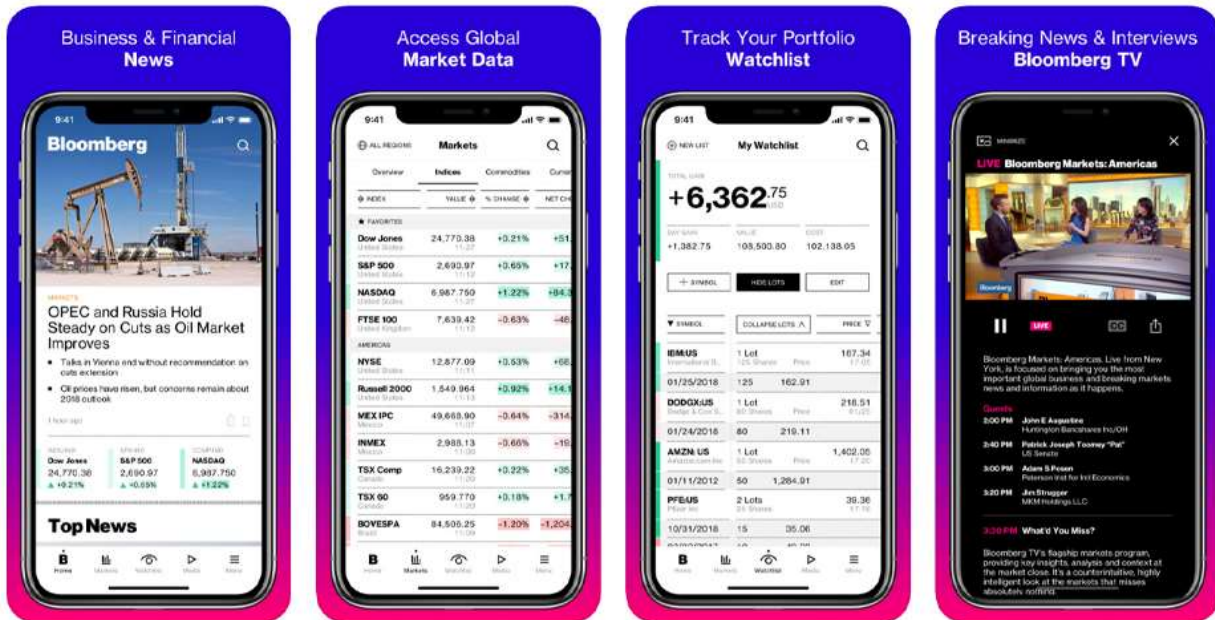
Business & Financial
News

9:41

Bloomberg

MARKETS

OPEC and Russia Hold Steady on Cuts as Oil Market Improves

• Talks in Vienna end without recommendation on cuts extension

• Oil prices have risen, but concerns remain about 2018 outlook

1 hour ago

Dow Jones
24,770.38
+0.21%

S&P 500
2,690.97
+0.65%

NASDAQ
6,987.750
+1.22%

Top News

Home Markets Watchlist Media More

Access Global
Market Data

9:41

ALL REGIONS Markets

Overview Indices Commodities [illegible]

INDEX VALUE % CHANGE NET CH

FAVORITES

| Dow Jones United States | 24,770.38 | +0.21% | +51. |
|---|---|---|---|
| S&P 500 United States | 2,690.97 | +0.65% | +17. |
| NASDAQ United States | 6,987.750 | +1.22% | +84. |
| FTSE 100 United Kingdom | 7,639.42 | -0.63% | -48. |

AMERICAS

| NYSE United States | 12,877.09 | +0.53% | +68. |
|---|---|---|---|
| Russell 2000 United States | 1,549.964 | +0.92% | +14. |
| MEX IPC Mexico | 49,668.90 | -0.64% | -314. |
| INMEX Mexico | 2,988.13 | -0.66% | -19. |
| TSX Comp Canada | 16,239.22 | +0.22% | +35. |
| TSX 60 Canada | 959.770 | +0.18% | +1.7 |
| BOVESPA Brazil | 84,505.25 | -1.20% | -1,204 |

Home Markets Watchlist Media More

Track Your Portfolio
Watchlist

9:41

NEW LIST My Watchlist

TOTAL GAIN
+6,362.75 USD

DAY GAIN +1,382.75
VALUE 103,500.80
COST 102,138.05

+ SYMBOL HIDE LOTS EDIT

SYMBOL COLLAPSE LOTS PRICE

| IBM:US | 1 Lot 125 Shares | 167.34 |
|---|---|---|
| 01/25/2018 | 125 | 162.91 |
| DODGX:US | 1 Lot 80 Shares | 218.51 |
| 01/24/2018 | 80 | 219.11 |
| AMZN:US Amazon.com Inc | 1 Lot 50 Shares | 1,402.05 |
| 01/11/2012 | 50 | 1,284.91 |
| PFE:US Pfizer Inc | 2 Lots 25 Shares | 39.36 |
| 10/31/2018 | 15 | 35.06 |

Home Markets Watchlist Media More

Breaking News & Interviews
Bloomberg TV

MINIMIZE

LIVE Bloomberg Markets: Americas

LIVE CC

Bloomberg Markets: Americas. Live from New York, is focused on bringing you the most important global business and breaking markets news and information as it happens.

Guests

3:00 PM Joseph E Augustine Huntington Bancshares Inc/OH

3:40 PM Patrick Joseph Toomey "Pat" US Senate

3:00 PM Adam S Posen Peterson Inst for Intl Economics

3:20 PM Jim Strugger MKM Holdings LLC

3:30 PM What'd You Miss?

Bloomberg TV's flagship markets program, providing key insights, analysis and context at the market close. It's a counterintuitive, highly intelligent look at the markets that misses absolutely nothing.